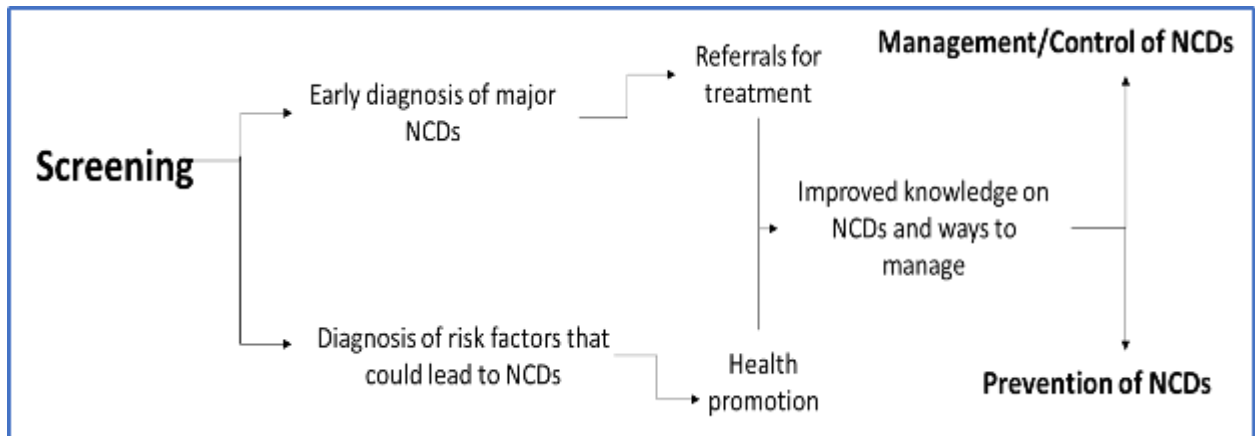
Screening

Early diagnosis of major NCDs

Referrals for treatment

Management/Control of NCDs

Improved knowledge on NCDs and ways to manage

Diagnosis of risk factors that could lead to NCDs

Health promotion

Prevention of NCDs